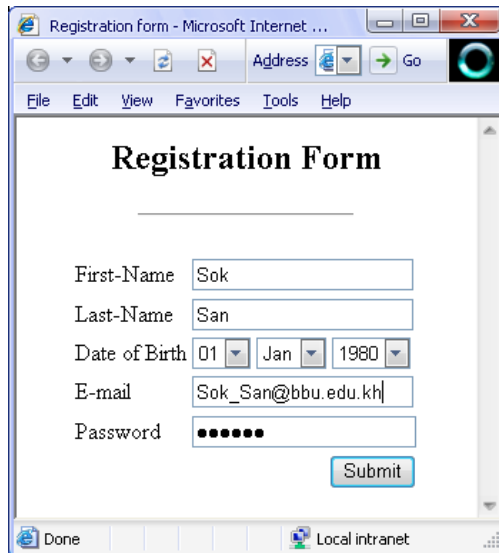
Registration form - Microsoft Internet ...

Address Go

File Edit View Favorites Tools Help

Registration Form

First-Name Sok

Last-Name San

Date of Birth 01 Jan 1980

E-mail Sok_San@bbu.edu.kh

Password ••••••

Submit

Done Local intranet